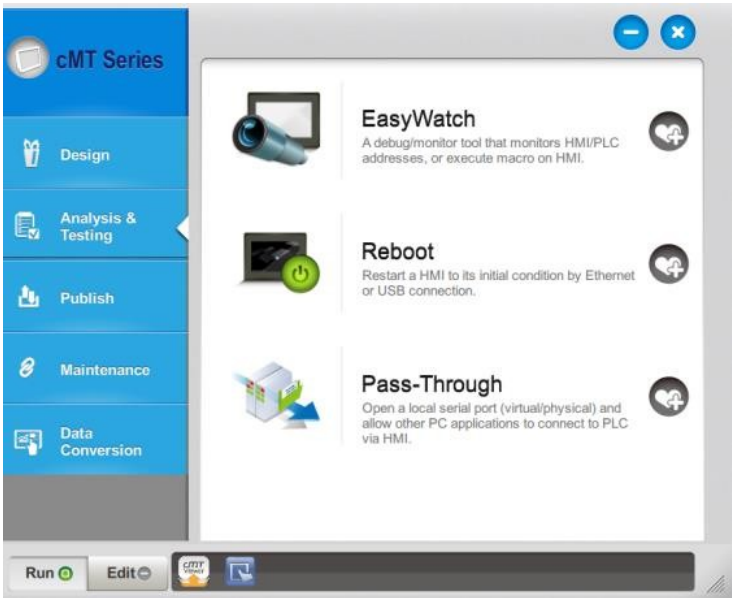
cMT Series

Design

Analysis & Testing

Publish

Maintenance

Data Conversion

EasyWatch
A debug/monitor tool that monitors HMI/PLC addresses, or execute macro on HMI.

Reboot
Restart a HMI to its initial condition by Ethernet or USB connection.

Pass-Through
Open a local serial port (virtual/physical) and allow other PC applications to connect to PLC via HMI.

Run

Edit

cMT Viewer